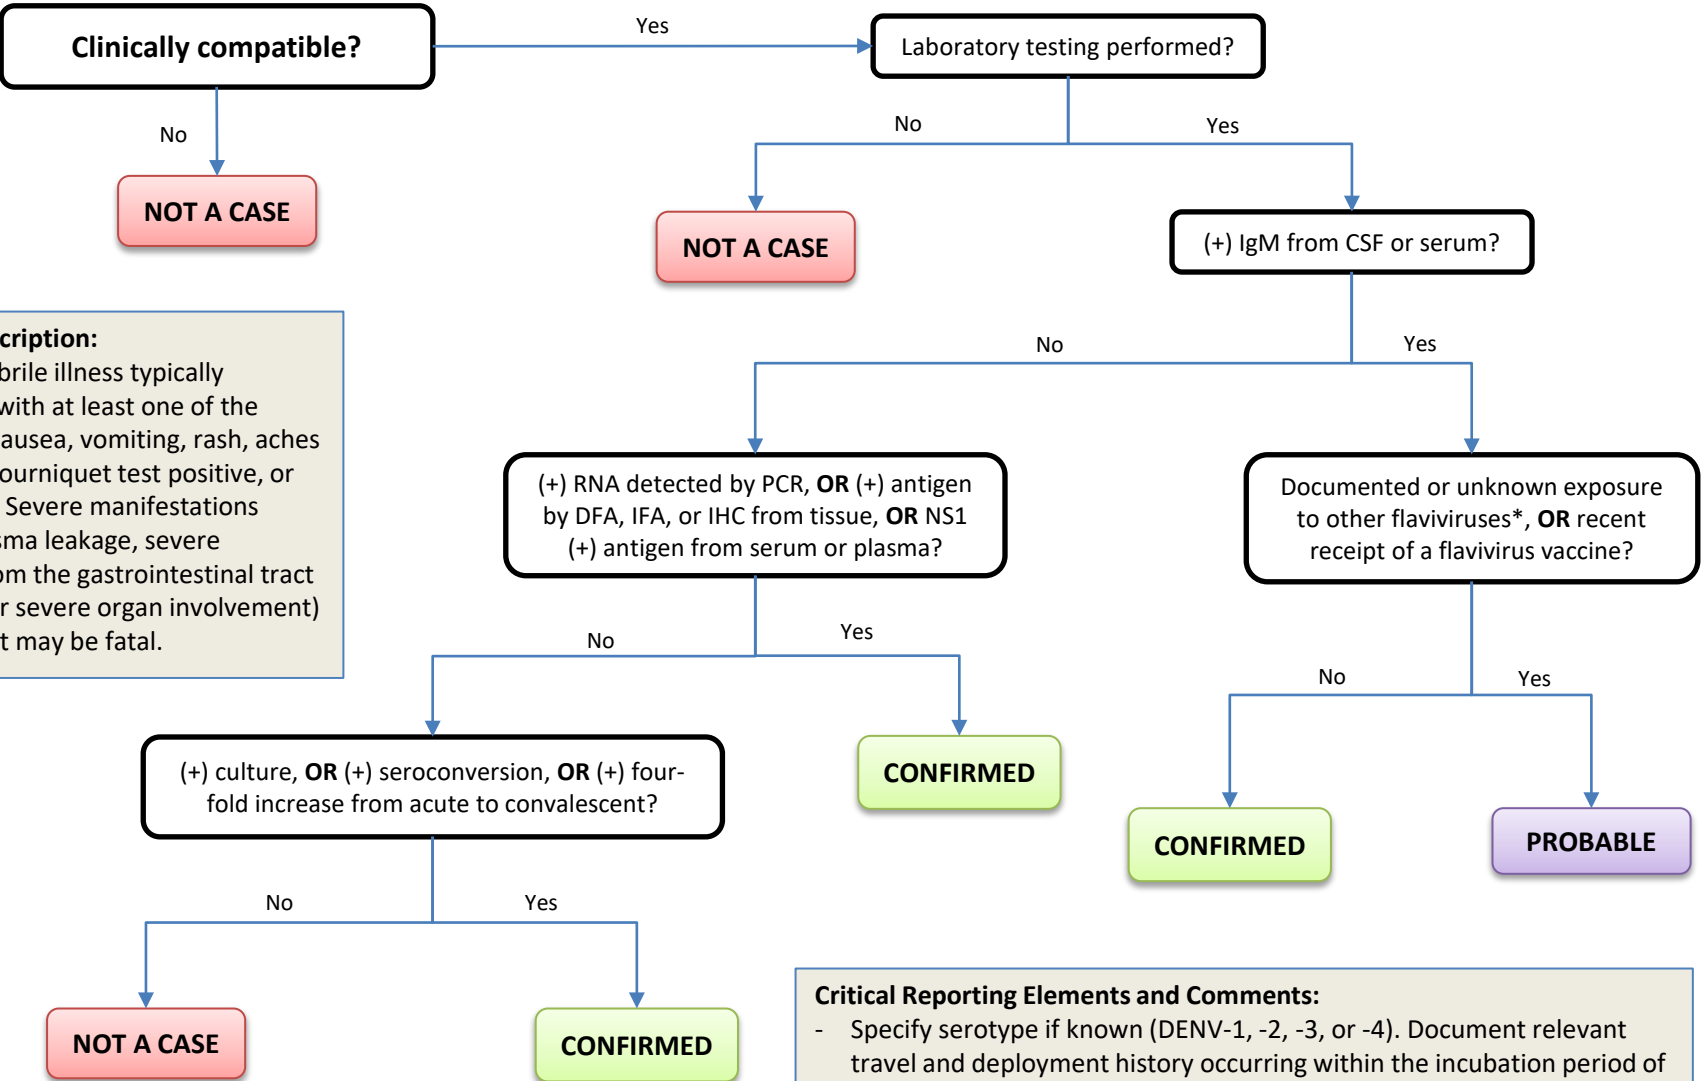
Clinically compatible?

Yes

Laboratory testing performed?

No

NOT A CASE

No

Yes

NOT A CASE

(+) IgM from CSF or serum?

cription:
brile illness typically
with at least one of the
ausea, vomiting, rash, aches
ourniquet test positive, or
Severe manifestations
sma leakage, severe
om the gastrointestinal tract
r severe organ involvement)
t may be fatal.

No

Yes

(+) RNA detected by PCR, **OR** (+) antigen by DFA, IFA, or IHC from tissue, **OR** NS1 (+) antigen from serum or plasma?

Documented or unknown exposure to other flaviviruses*, **OR** recent receipt of a flavivirus vaccine?

No

Yes

No

Yes

(+) culture, **OR** (+) seroconversion, **OR** (+) four-fold increase from acute to convalescent?

CONFIRMED

CONFIRMED

PROBABLE

No

Yes

NOT A CASE

CONFIRMED

**Critical Reporting Elements and Comments:**
- Specify serotype if known (DENV-1, -2, -3, or -4). Document relevant travel and deployment history occurring within the incubation period of